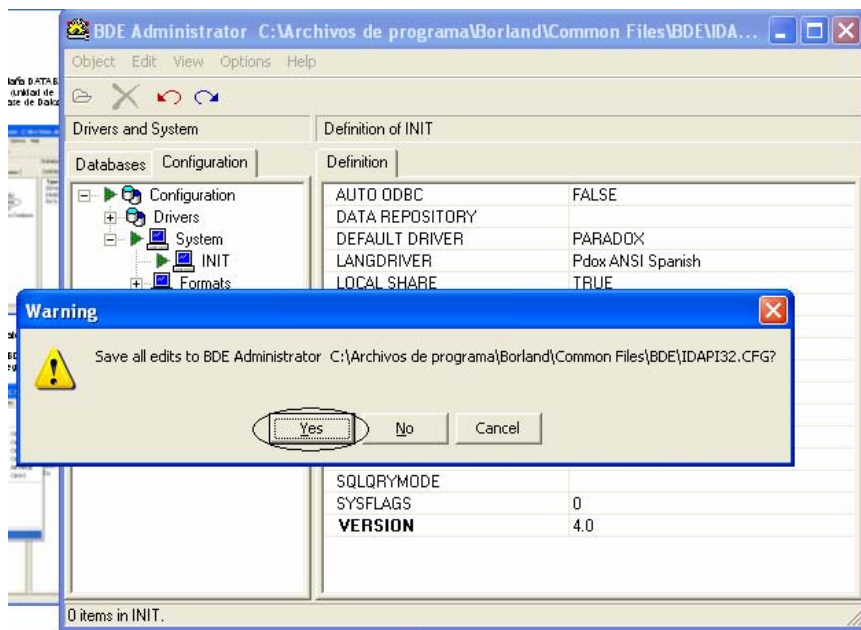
BDE Administrator C:\Archivos de programa\Borland\Common Files\BDE\IDA...

Object Edit View Options Help

Drivers and System

Definition of INIT

Databases Configuration

Definition

Configuration
Drivers
System
INIT
Formats

| AUTO ODBC | FALSE |
|---|---|
| DATA REPOSITORY | |
| DEFAULT DRIVER | PARADOX |
| LANGDRIVER | Pdox ANSI Spanish |
| LOCAL SHARE | TRUE |
| SQLQRYMODE | |
| SYSFLAGS | 0 |
| VERSION | 4.0 |

Warning

Save all edits to BDE Administrator C:\Archivos de programa\Borland\Common Files\BDE\IDAPI32.CFG?

Yes No Cancel

0 items in INIT.

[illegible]